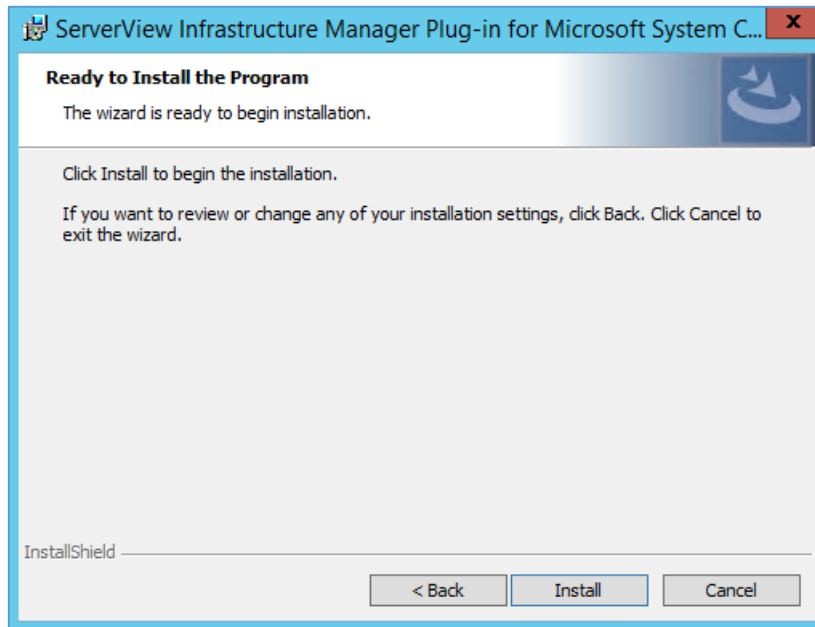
ServerView Infrastructure Manager Plug-in for Microsoft System C...

x

Ready to Install the Program

The wizard is ready to begin installation.

Click Install to begin the installation.

If you want to review or change any of your installation settings, click Back. Click Cancel to exit the wizard.

InstallShield

< Back

Install

Cancel